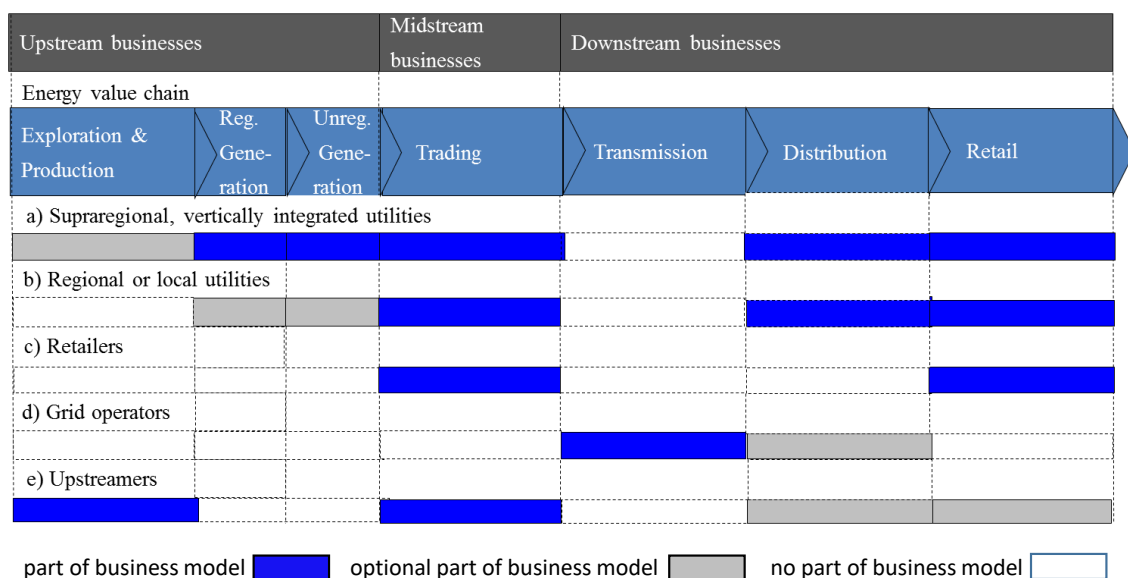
Upstream businesses

Midstream businesses

Downstream businesses

Energy value chain

Exploration & Production

Reg. Generation

Unreg. Generation

Trading

Transmission

Distribution

Retail

a) Supraregional, vertically integrated utilities

b) Regional or local utilities

c) Retailers

d) Grid operators

e) Upstreamers

part of business model

optional part of business model

no part of business model